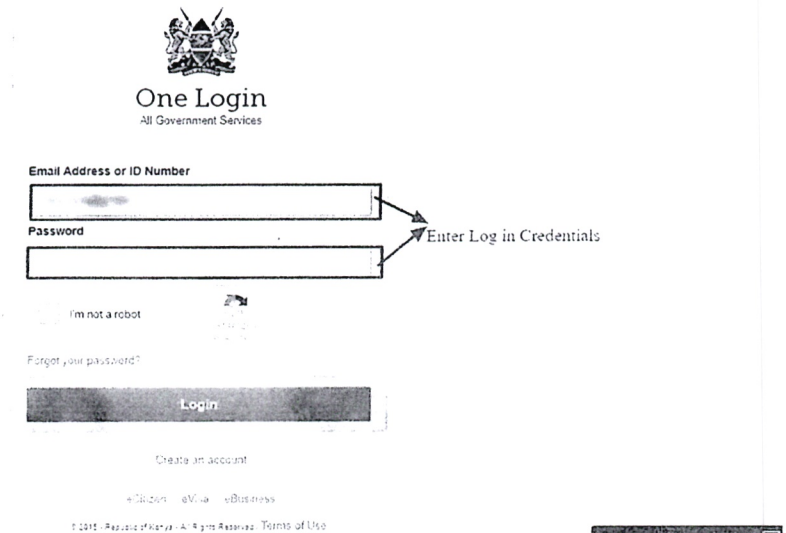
One Login
All Government Services

Email Address or ID Number

Password

Enter Log in Credentials

I'm not a robot

Forgot your password?

Login

Create an account

eCitizen eVisa eBusiness

© 2015 - Republic of Kenya - All Rights Reserved. Terms of Use